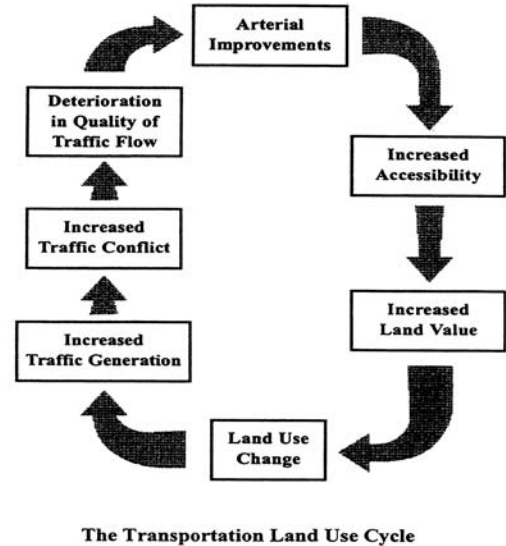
Arterial Improvements

Increased Accessibility

Increased Land Value

Land Use Change

Increased Traffic Generation

Increased Traffic Conflict

Deterioration in Quality of Traffic Flow

The Transportation Land Use Cycle